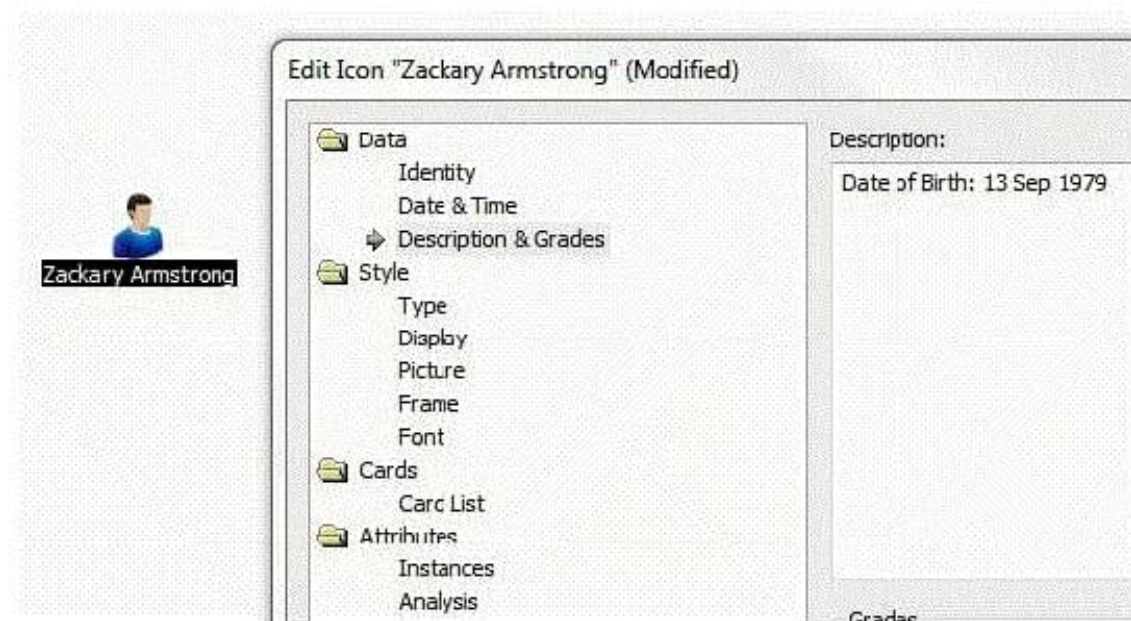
Zackary Armstrong

Edit Icon "Zackary Armstrong" (Modified)

Data
Identity
Date & Time
Description & Grades
Style
Type
Display
Picture
Frame
Font
Cards
Card List
Attributes
Instances
Analysis

Description:
Date of Birth: 13 Sep 1979

Grades